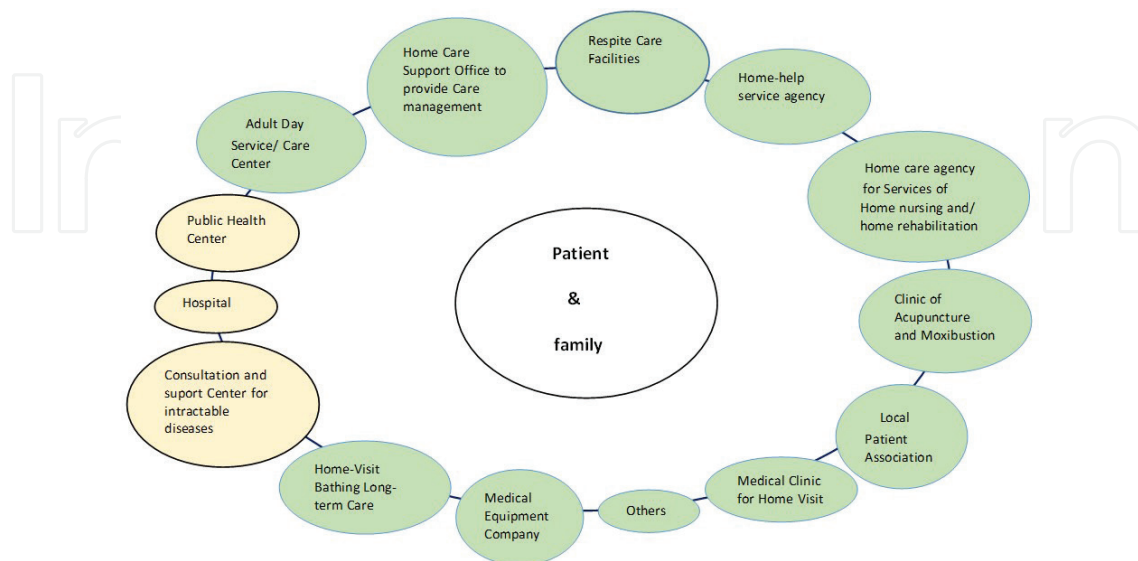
Home Care Support Office to provide Care management

Respite Care Facilities

Home-help service agency

Home care agency for Services of Home nursing and/ home rehabilitation

Clinic of Acupuncture and Moxibustion

Local Patient Association

Medical Clinic for Home Visit

Others

Medical Equipment Company

Home-Visit Bathing Long-term Care

Consultation and suport Center for intractable diseases

Hospital

Public Health Center

Adult Day Service/ Care Center

Patient

&

family